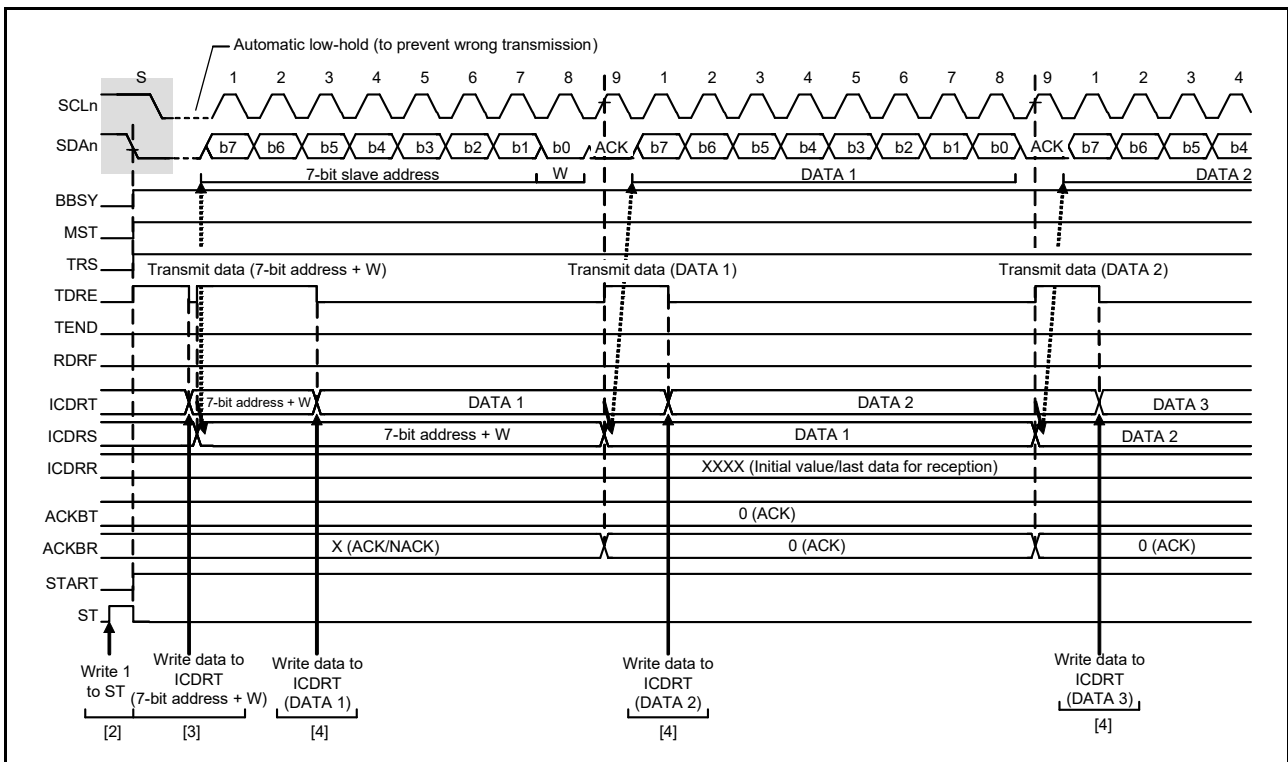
Automatic low-hold (to prevent wrong transmission)

S 1 2 3 4 5 6 7 8 9 1 2 3 4 5 6 7 8 9 1 2 3 4

SCLn

SDAn b7 b6 b5 b4 b3 b2 b1 b0 ACK b7 b6 b5 b4 b3 b2 b1 b0 ACK b7 b6 b5 b4

7-bit slave address W DATA 1 DATA 2

BBSY

MST

TRS Transmit data (7-bit address + W) Transmit data (DATA 1) Transmit data (DATA 2)

TDRE

TEND

RDRF

ICDRT 7-bit address + W DATA 1 DATA 2 DATA 3

ICDRS 7-bit address + W DATA 1 DATA 2

ICDRR XXXX (Initial value/last data for reception)

ACKBT 0 (ACK)

ACKBR X (ACK/NACK) 0 (ACK) 0 (ACK)

START

ST

Write 1 to ST [2]

Write data to ICDRT (7-bit address + W) [3]

Write data to ICDRT (DATA 1) [4]

Write data to ICDRT (DATA 2) [4]

Write data to ICDRT (DATA 3) [4]